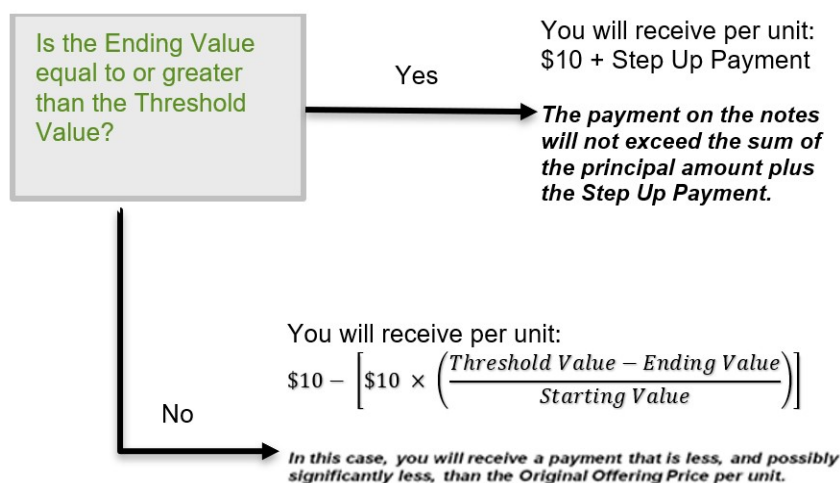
Is the Ending Value equal to or greater than the Threshold Value?

Yes

You will receive per unit:
\$10 + Step Up Payment

The payment on the notes will not exceed the sum of the principal amount plus the Step Up Payment.

No

You will receive per unit:
$\$10 - \left[\$10 \times \left(\frac{Threshold\ Value - Ending\ Value}{Starting\ Value}\right)\right]$

In this case, you will receive a payment that is less, and possibly significantly less, than the Original Offering Price per unit.